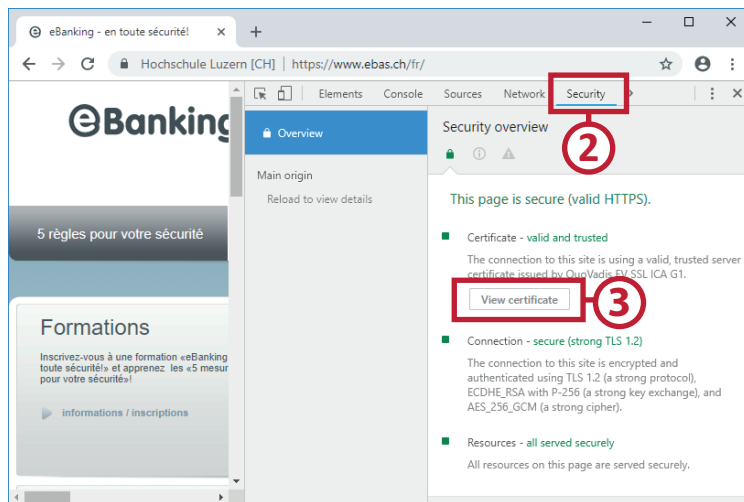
eBanking - en toute sécurité! ×
+
Hochschule Luzern [CH] | https://www.ebas.ch/fr/

eBanking

5 règles pour votre sécurité

Formations

Inscrivez-vous à une formation «eBanking toute sécurité!» et apprenez les «5 mesur pour votre sécurité»!

informations / inscriptions

Elements Console Sources Network Security

2

Overview

Main origin
Reload to view details

Security overview

This page is secure (valid HTTPS).

Certificate - valid and trusted

The connection to this site is using a valid, trusted server certificate issued by QuoVadis EV SSL ICA G1.

View certificate

3

Connection - secure (strong TLS 1.2)

The connection to this site is encrypted and authenticated using TLS 1.2 (a strong protocol), ECDHE_RSA with P-256 (a strong key exchange), and AES_256_GCM (a strong cipher).

Resources - all served securely

All resources on this page are served securely.